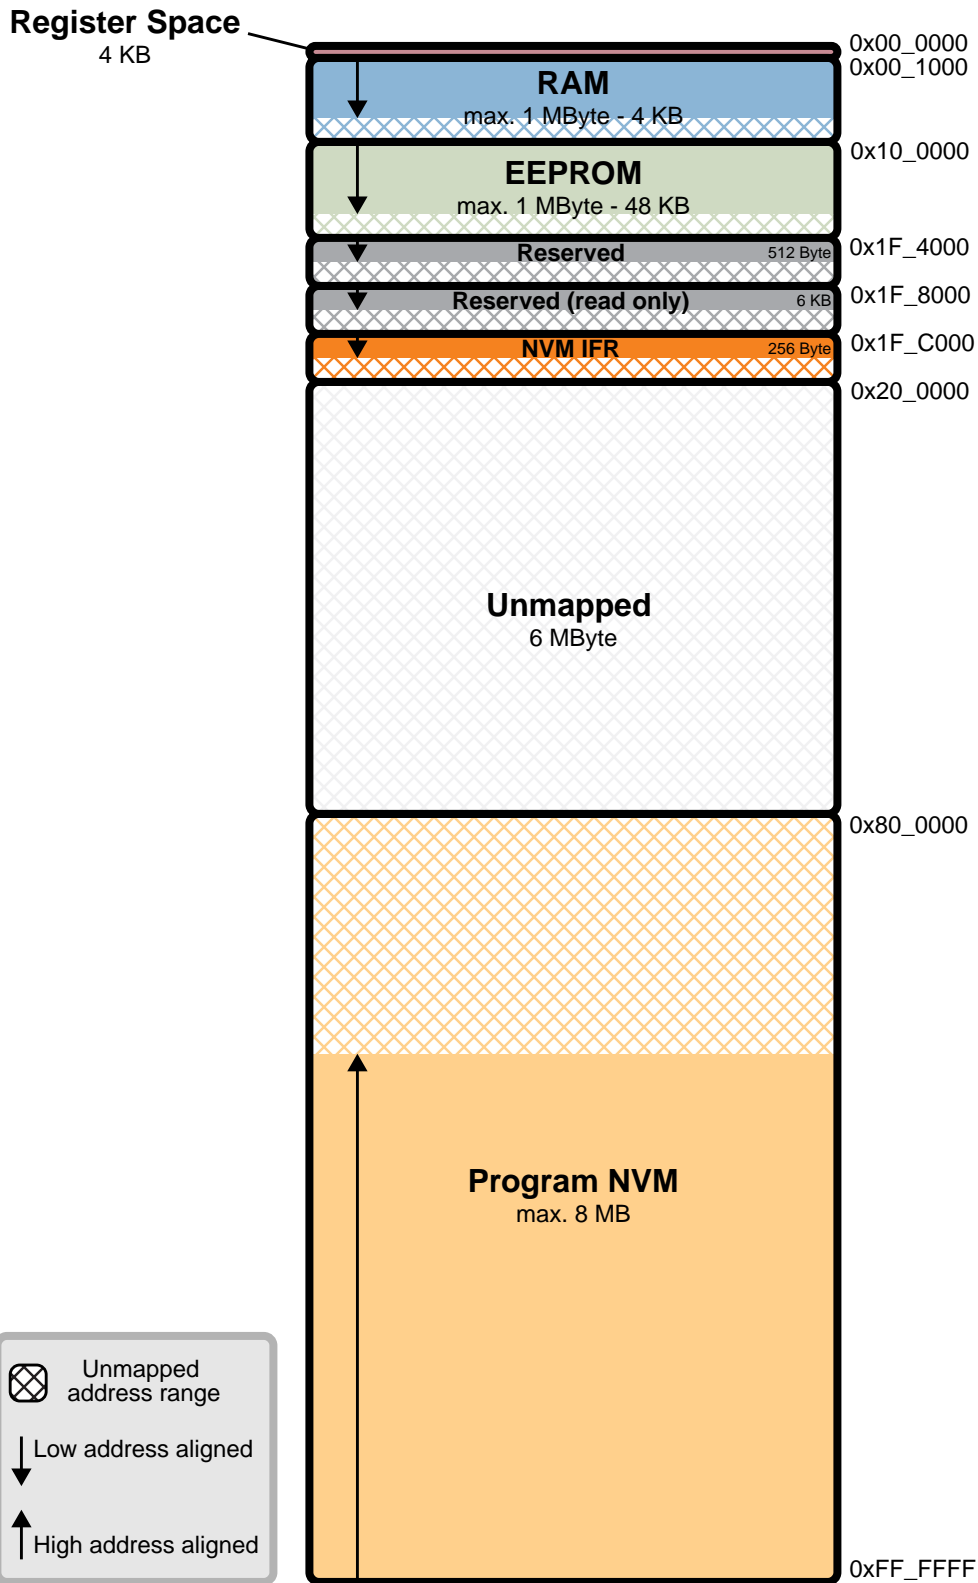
Register Space
4 KB

0x00_0000
0x00_1000

RAM
max. 1 MByte - 4 KB

0x10_0000

EEPROM
max. 1 MByte - 48 KB

0x1F_4000

Reserved 512 Byte

0x1F_8000

Reserved (read only) 6 KB

0x1F_C000

NVM IFR 256 Byte

0x20_0000

Unmapped
6 MByte

0x80_0000

Program NVM
max. 8 MB

0xFF_FFFF

Unmapped address range
Low address aligned
High address aligned